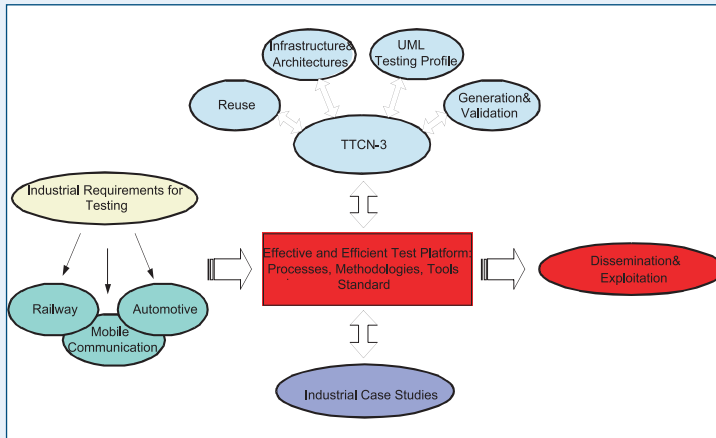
Infrastructure& Architectures

UML Testing Profile

Reuse

Generation& Validation

TTCN-3

Industrial Requirements for Testing

Effective and Efficient Test Platform: Processes, Methodologies, Tools Standard

Dissemination& Exploitation

Railway

Automotive

Mobile Communication

Industrial Case Studies